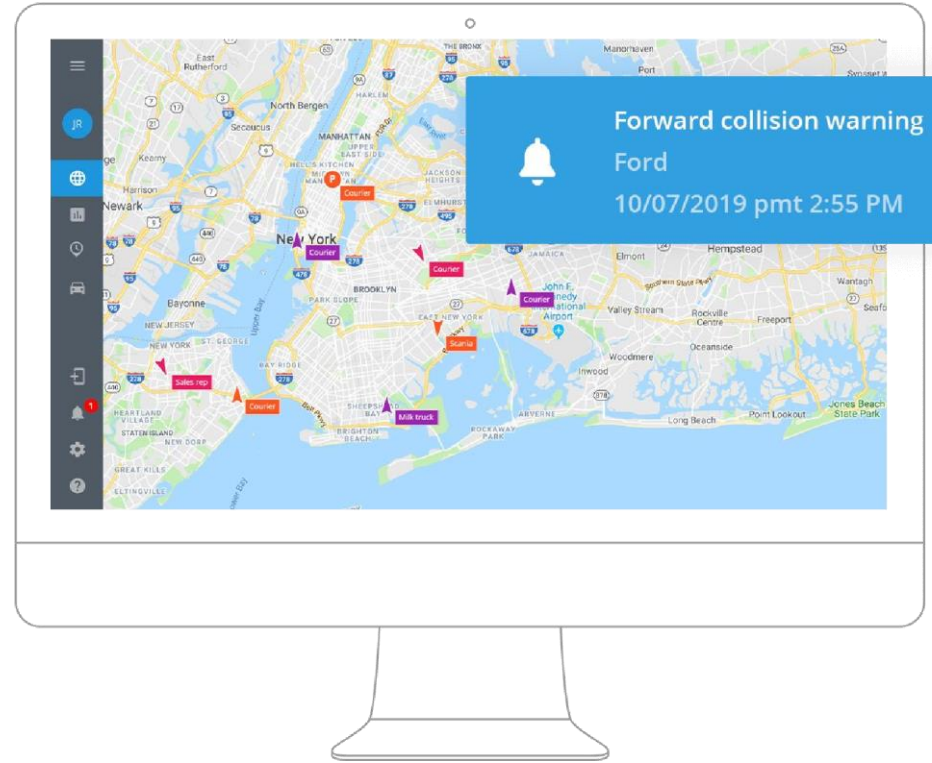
JR

1

Forward collision warning
Ford
10/07/2019 pmt 2:55 PM

East Rutherford
North Bergen
Secaucus
Kearny
Harrison
Newark
THE BRONX
HARLEM
MANHATTAN
UPPER EAST SIDE
HELL'S KITCHEN
JACKSON HEIGHTS
ELMHURST
New York
Courier
Courier
Courier
Courier
Courier
BROOKLYN
PARK SLOPE
Bayonne
NEW JERSEY
JAMAICA
John F. Kennedy International Airport
Valley Stream
Rockville Centre
Freeport
Hempstead
Elmont
Oceanside
Woodmere
Inwood
Scania
Sales rep
BAY RIDGE
HEARTLAND VILLAGE
STATEN ISLAND
NEW DORP
GREAT KILLS
ELTINGVILLE
SHEEPSHEAD BAY
Milk truck
BRIGHTON BEACH
ARVERNE
ROCKAWAY PARK
Long Beach
Point Lookout
Jones Beach State Park
Manorhaven
Port
Syosset